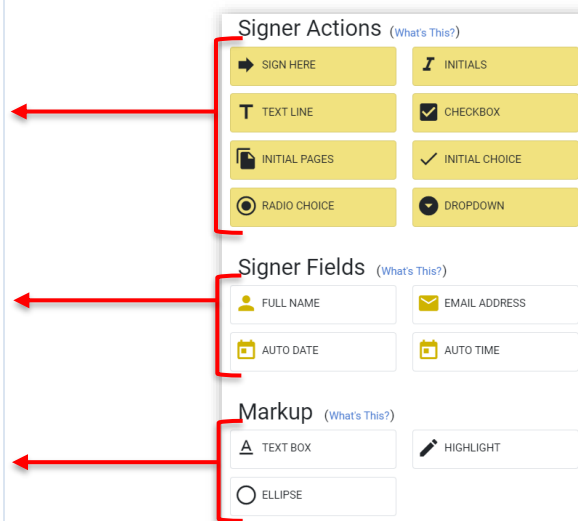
Signer Actions (What's This?)

SIGN HERE

INITIALS

TEXT LINE

CHECKBOX

INITIAL PAGES

INITIAL CHOICE

RADIO CHOICE

DROPDOWN

Signer Fields (What's This?)

FULL NAME

EMAIL ADDRESS

AUTO DATE

AUTO TIME

Markup (What's This?)

TEXT BOX

HIGHLIGHT

ELLIPSE